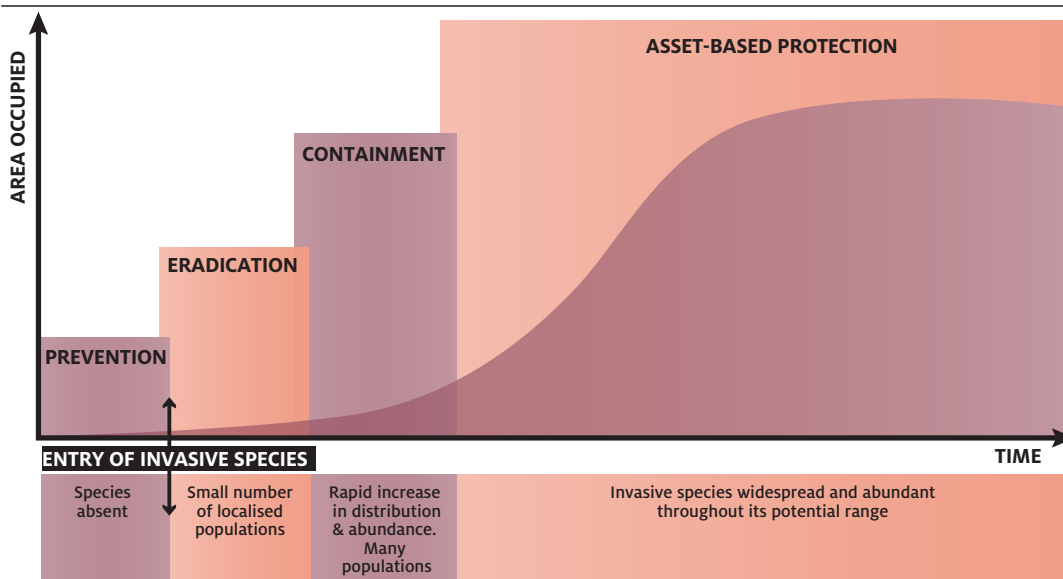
AREA OCCUPIED

ASSET-BASED PROTECTION

CONTAINMENT

ERADICATION

PREVENTION

ENTRY OF INVASIVE SPECIES

TIME

Species absent

Small number of localised populations

Rapid increase in distribution & abundance. Many populations

Invasive species widespread and abundant throughout its potential range